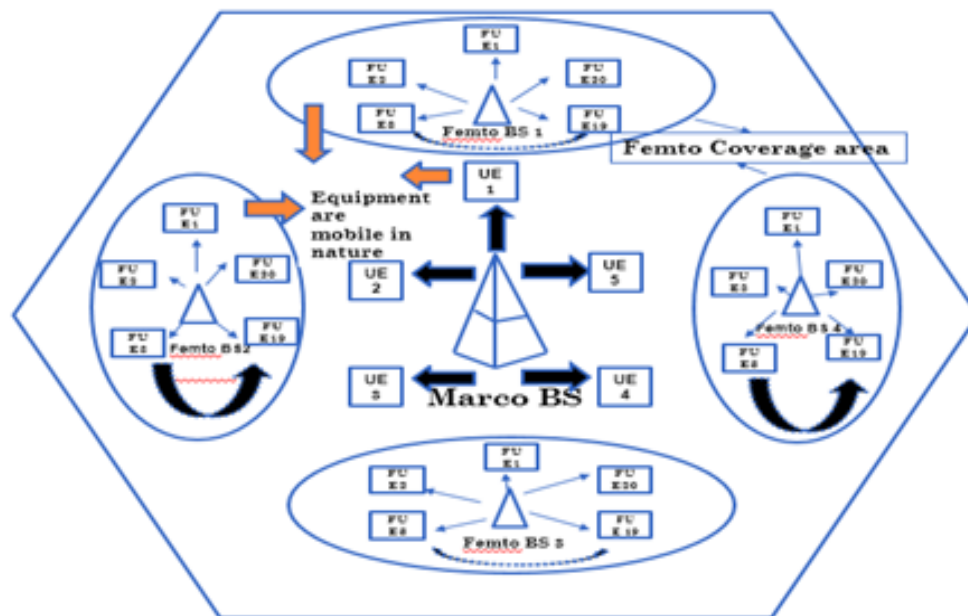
FU E1

FU E2

FU E20

FU E3

FU E19

Femto BS 1

Femto Coverage area

UE 1

Equipment are mobile in nature

FU E1

FU E3

FU E20

FU E8

FU E19

Femto BS 2

UE 2

UE 5

UE 3

UE 4

Marco BS

FU E1

FU E3

FU E20

Femto BS 4

FU E8

FU E19

FU E1

FU E3

FU E20

FU E8

FU E 19

Femto BS 3